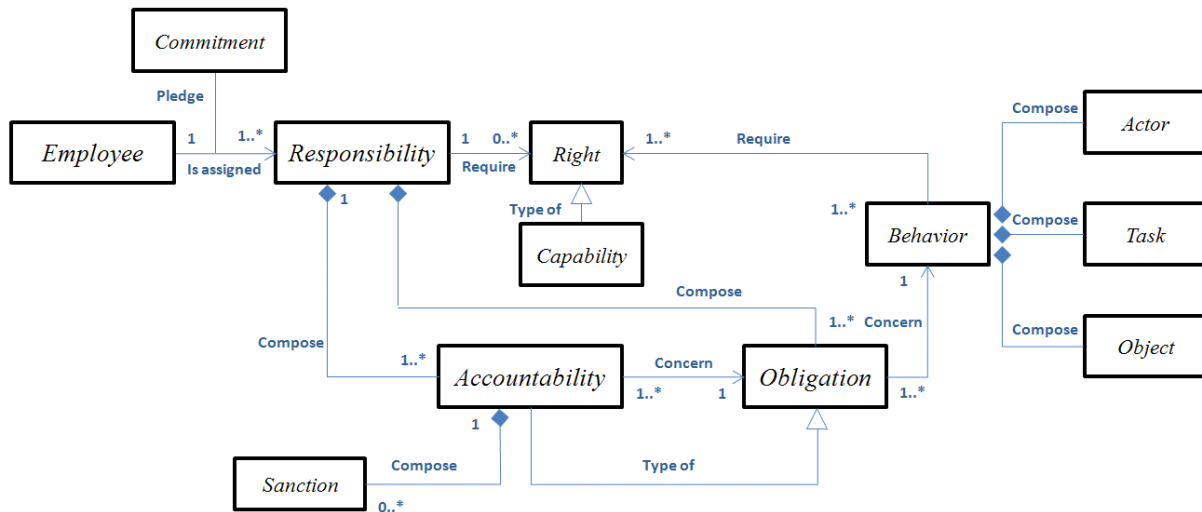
Commitment

Pledge

Employee

1

1..*

Is assigned

Responsibility

1

0..*

Require

Right

1..*

Require

Compose

Actor

Type of

Capability

1..*

Behavior

Compose

Task

1

Compose

1

Compose

1..*

Concern

Compose

Object

Compose

1..*

Accountability

Concern

1..*

1

Obligation

1..*

1

Sanction

Compose

0..*

Type of